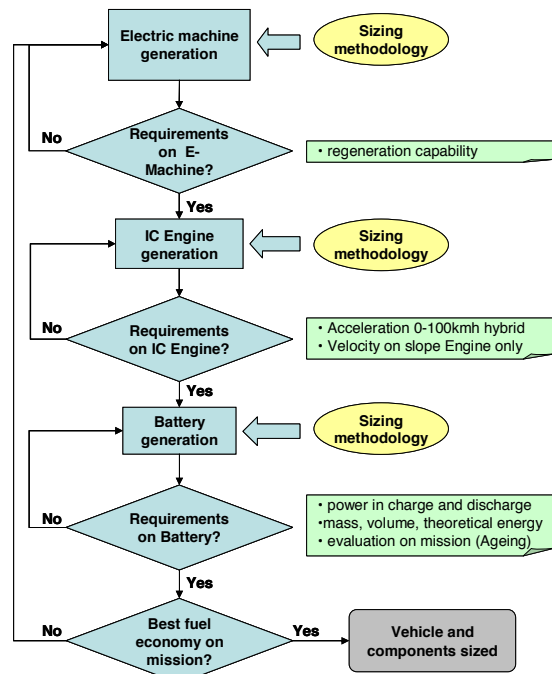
Electric machine generation

Sizing methodology

No

Requirements on E-Machine?

• regeneration capability

Yes

IC Engine generation

Sizing methodology

No

Requirements on IC Engine?

• Acceleration 0-100kmh hybrid
• Velocity on slope Engine only

Yes

Battery generation

Sizing methodology

No

Requirements on Battery?

• power in charge and discharge
•mass, volume, theoretical energy
• evaluation on mission (Ageing)

Yes

No

Best fuel economy on mission?

Yes

Vehicle and components sized